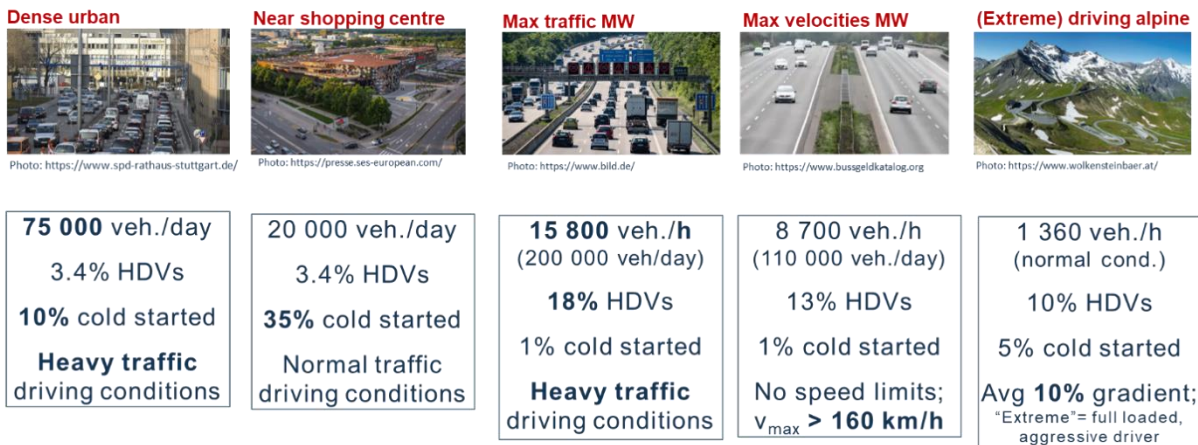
Dense urban

Photo: https://www.spd-rathaus-stuttgart.de/

75 000 veh./day

3.4% HDVs

10% cold started

Heavy traffic driving conditions

Near shopping centre

Photo: https://presse.ses-european.com/

20 000 veh./day

3.4% HDVs

35% cold started

Normal traffic driving conditions

Max traffic MW

Photo: https://www.bild.de/

15 800 veh./h (200 000 veh/day)

18% HDVs

1% cold started

Heavy traffic driving conditions

Max velocities MW

Photo: https://www.bussgeldkatalog.org

8 700 veh./h (110 000 veh./day)

13% HDVs

1% cold started

No speed limits; $v_{max}$ > 160 km/h

(Extreme) driving alpine

Photo: https://www.wolkensteinbaer.at/

1 360 veh./h (normal cond.)

10% HDVs

5% cold started

Avg 10% gradient; "Extreme"= full loaded, aggressive driver